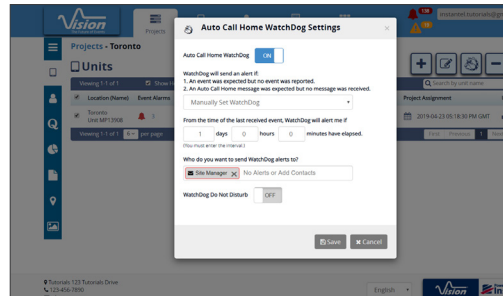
Vision

Projects

Projects - Toronto

Units

Viewing 1-1 of 1

Show

Location (Name)

Event Alarms

Toronto Unit MP13908

Viewing 1-1 of 1

per page

Project Assignment

2019-04-23 05:18:30 PM GMT

Search by unit name

First Previous 1 Next

Auto Call Home WatchDog Settings

×

Auto Call Home WatchDog

ON

WatchDog will send an alert if:
1. An event was expected but no event was reported.
2. An Auto Call Home message was expected but no message was received.

Manually Set WatchDog

From the time of the last received event, WatchDog will alert me if

1 days 0 hours 0 minutes have elapsed.

(You must enter the interval.)

Who do you want to send WatchDog alerts to?

Site Manager ×

No Alerts or Add Contacts

WatchDog Do Not Disturb

OFF

Save

Cancel

Tutorials 123 Tutorials Drive

123-456-7890

English

Vision